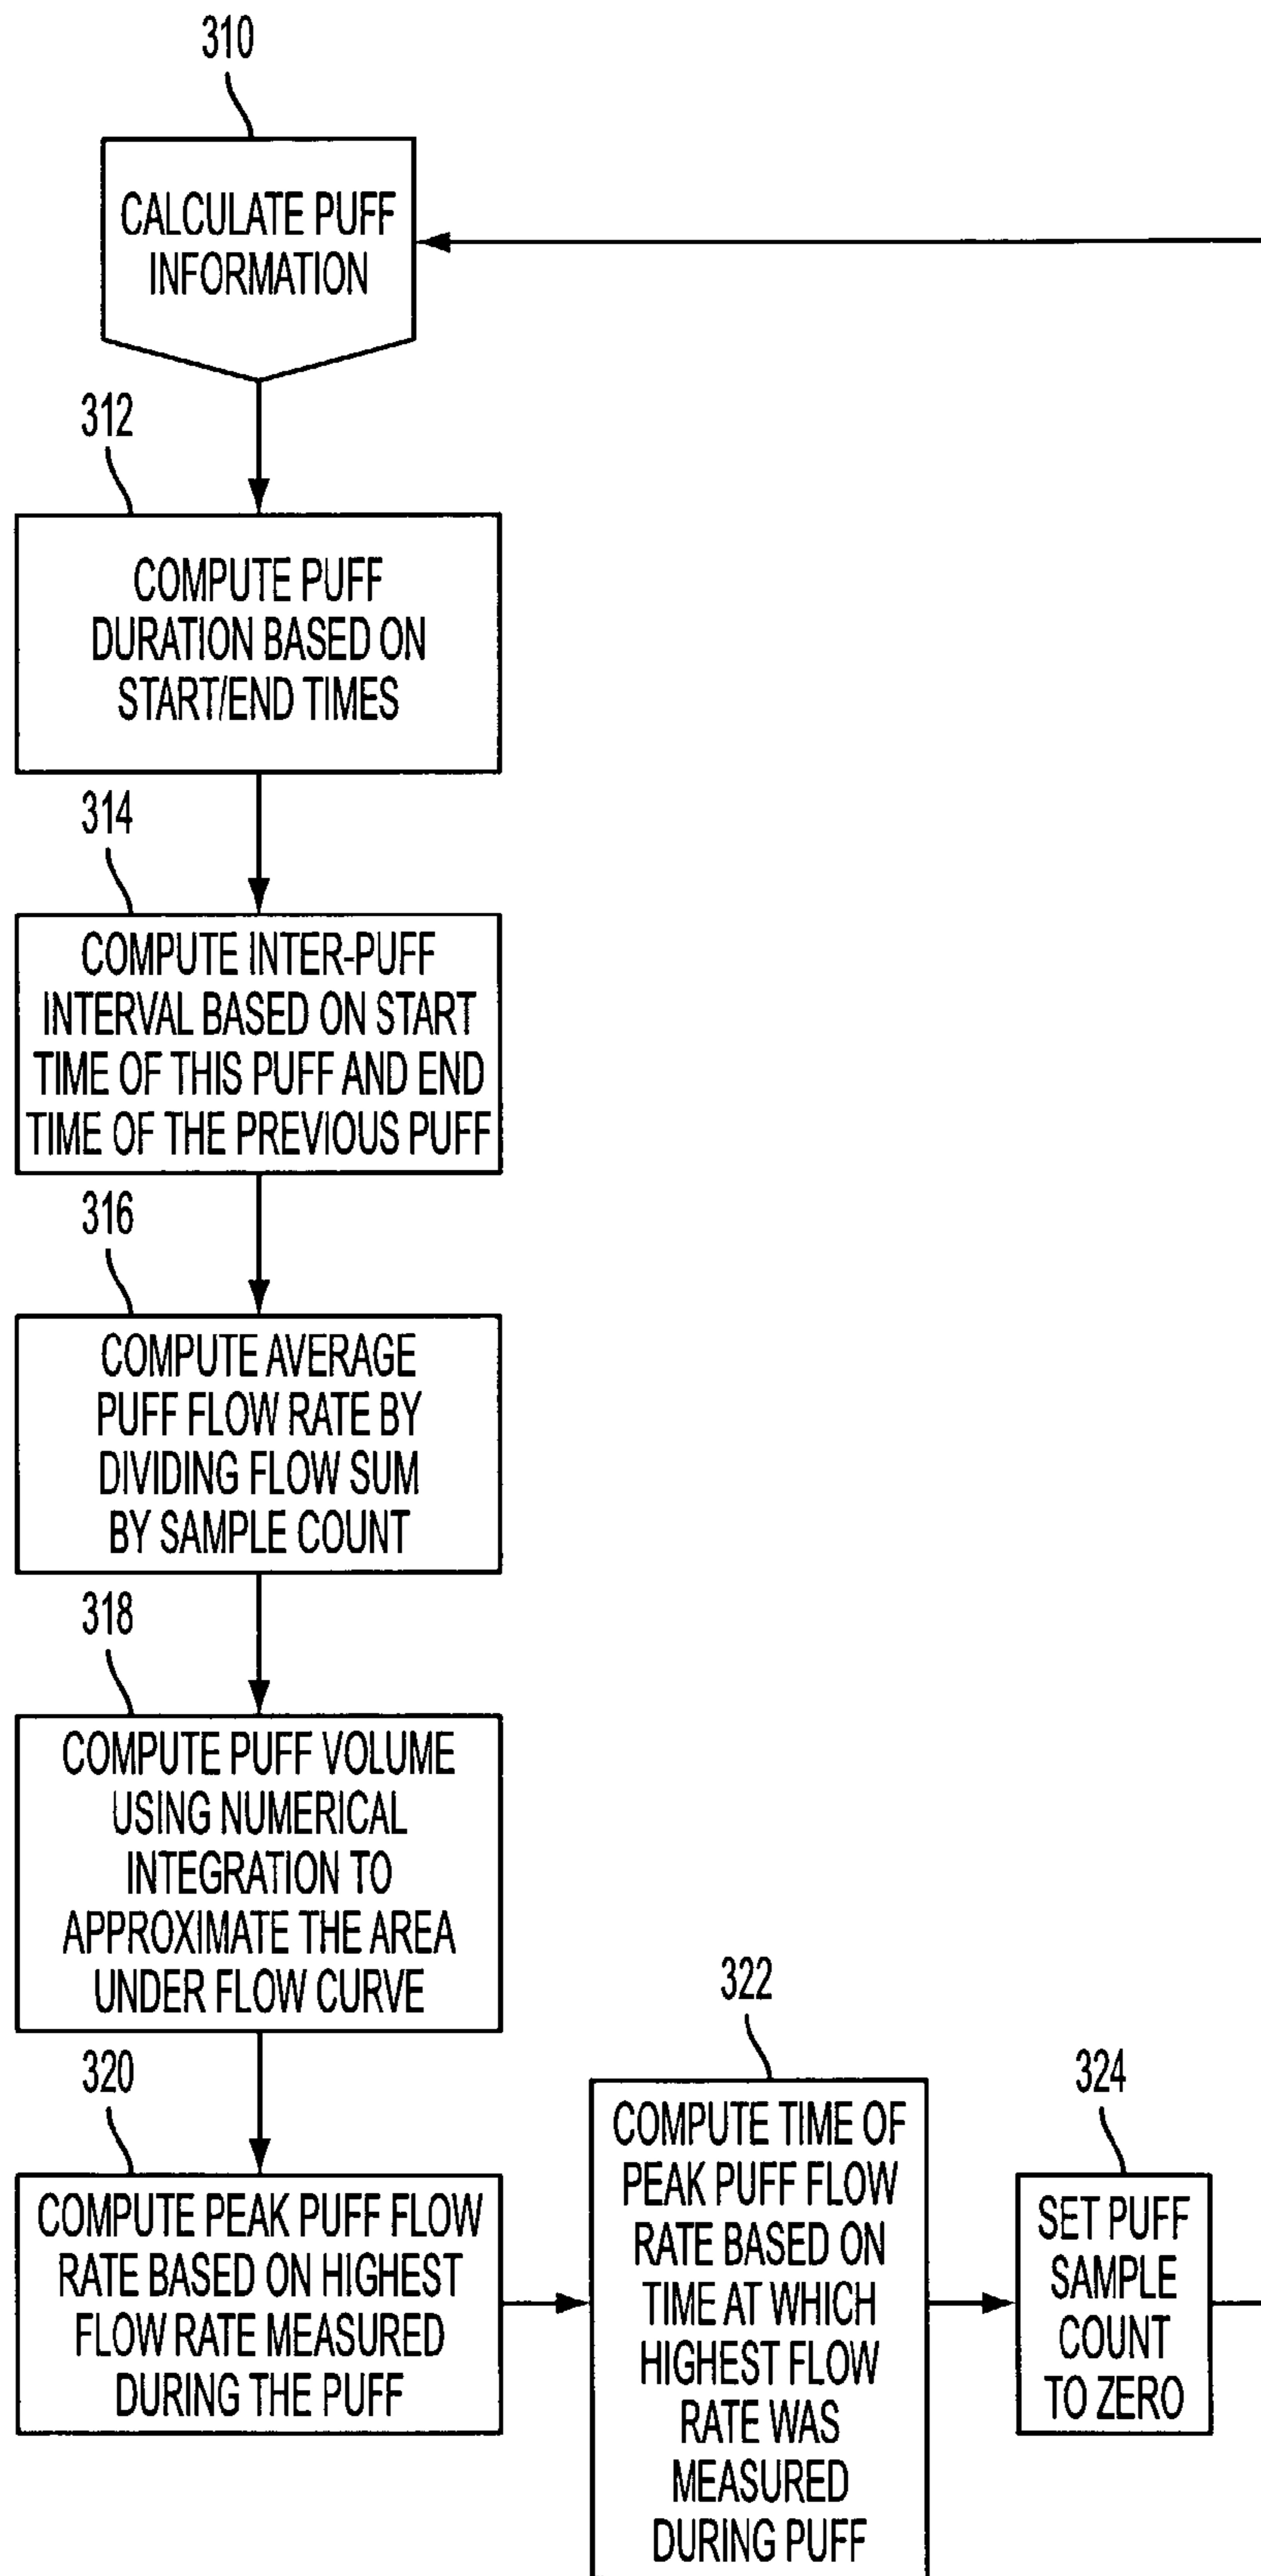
310

CALCULATE PUFF INFORMATION

312

COMPUTE PUFF DURATION BASED ON START/END TIMES

314

COMPUTE INTER-PUFF INTERVAL BASED ON START TIME OF THIS PUFF AND END TIME OF THE PREVIOUS PUFF

316

COMPUTE AVERAGE PUFF FLOW RATE BY DIVIDING FLOW SUM BY SAMPLE COUNT

318

COMPUTE PUFF VOLUME USING NUMERICAL INTEGRATION TO APPROXIMATE THE AREA UNDER FLOW CURVE

320

COMPUTE PEAK PUFF FLOW RATE BASED ON HIGHEST FLOW RATE MEASURED DURING THE PUFF

322

COMPUTE TIME OF PEAK PUFF FLOW RATE BASED ON TIME AT WHICH HIGHEST FLOW RATE WAS MEASURED DURING PUFF

324

SET PUFF SAMPLE COUNT TO ZERO